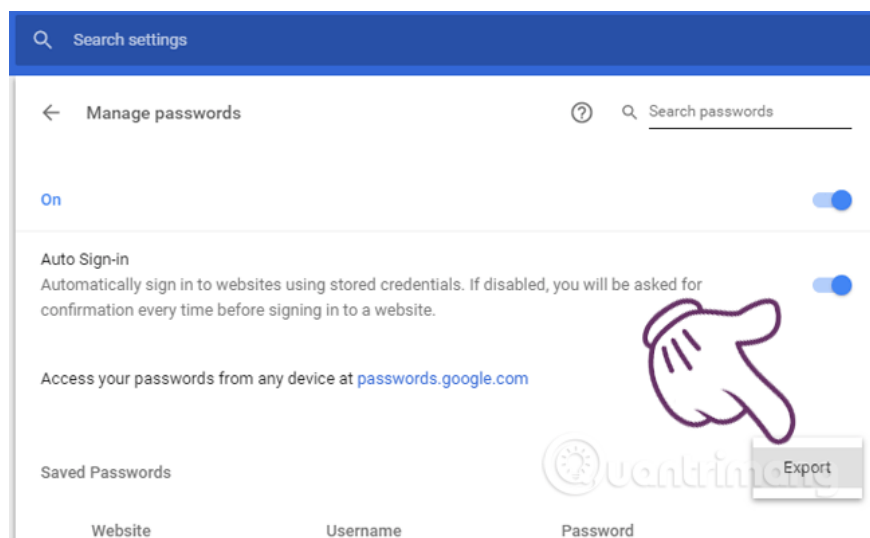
Search settings

Manage passwords

Search passwords

On

Auto Sign-in

Automatically sign in to websites using stored credentials. If disabled, you will be asked for confirmation every time before signing in to a website.

Access your passwords from any device at passwords.google.com

Saved Passwords

Export

quantrimang

Website Username Password